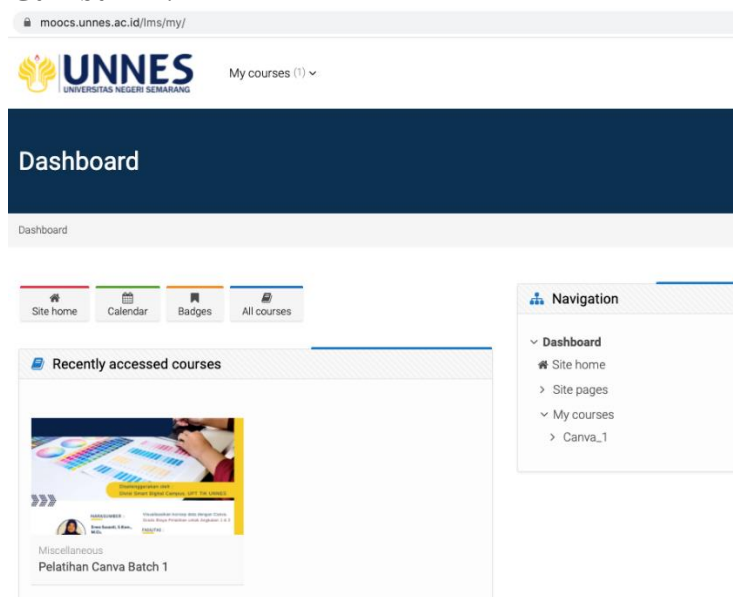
moocs.unnes.ac.id/lms/my/

UNNES
UNIVERSITAS NEGERI SEMARANG

My courses (1)

Dashboard

Dashboard

Site home
Calendar
Badges
All courses

Recently accessed courses

Diselenggarakan oleh:
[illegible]

Miscellaneous
Pelatihan Canva Batch 1

Navigation

Dashboard
Site home
Site pages
My courses
Canva_1